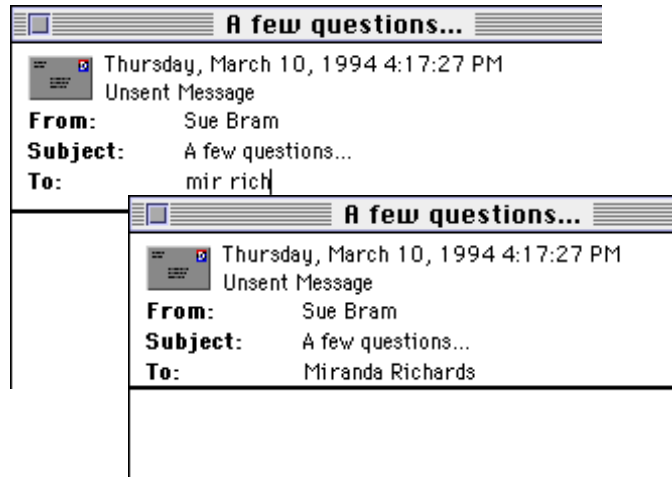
A few questions...

Thursday, March 10, 1994 4:17:27 PM
Unsent Message

From: Sue Bram
Subject: A few questions...
To: mir rich

A few questions...

Thursday, March 10, 1994 4:17:27 PM
Unsent Message

From: Sue Bram
Subject: A few questions...
To: Miranda Richards